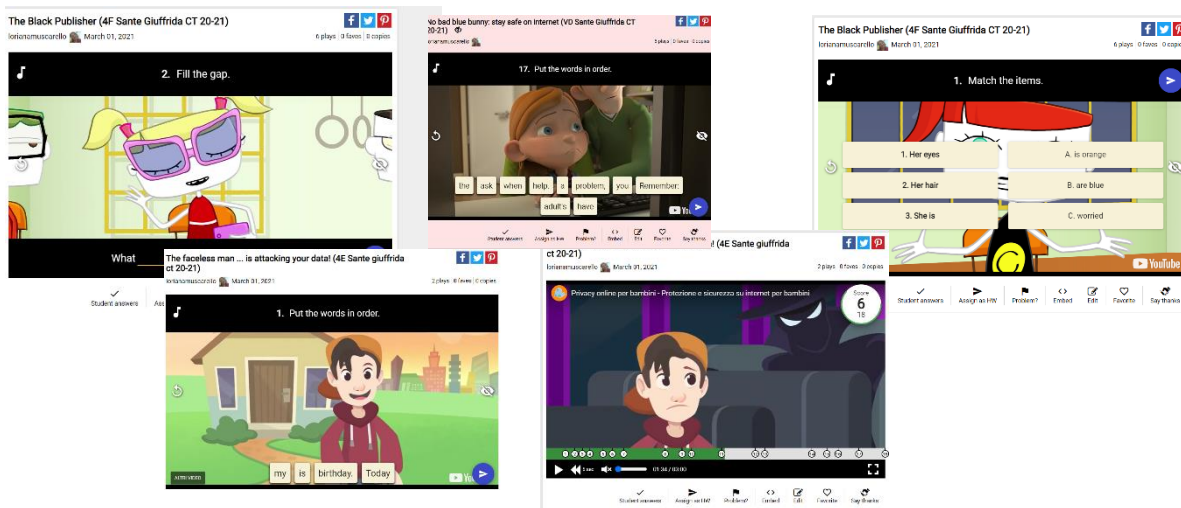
The Black Publisher (4F Sante Giuffrida CT 20-21)

lorianamuscarello March 01, 2021

6 plays | 0 faves | 0 copies

2. Fill the gap.

What

Student answers

No bad blue bunny: stay safe on internet (VD Sante Giuffrida CT 20-21)

lorianamuscarello

3 plays | 0 faves | 0 copies

17. Put the words in order.

the ask when help. a problem, you Remember: adult's have

Student answers Assign as live Problem? Embed Edit Favorite Say thanks

The Black Publisher (4F Sante Giuffrida CT 20-21)

lorianamuscarello March 01, 2021

6 plays | 0 faves | 0 copies

1. Match the items.

1. Her eyes

A. is orange

2. Her hair

B. are blue

3. She is

C. worried

YouTube

Student answers Assign as HW Problem? Embed Edit Favorite Say thanks

The faceless man ... is attacking your data! (4E Sante giuffrida ct 20-21)

lorianamuscarello March 01, 2021

2 plays | 0 faves | 0 copies

1. Put the words in order.

my is birthday. Today

! (4E Sante giuffrida ct 20-21)

lorianamuscarello March 01, 2021

2 plays | 0 faves | 0 copies

Privacy online per bambini - Protezione e sicurezza su internet per bambini

Score 6 18

5 sec 01:34 / 03:00

Student answers Assign as HW Problem? Embed Edit Favorite Say thanks